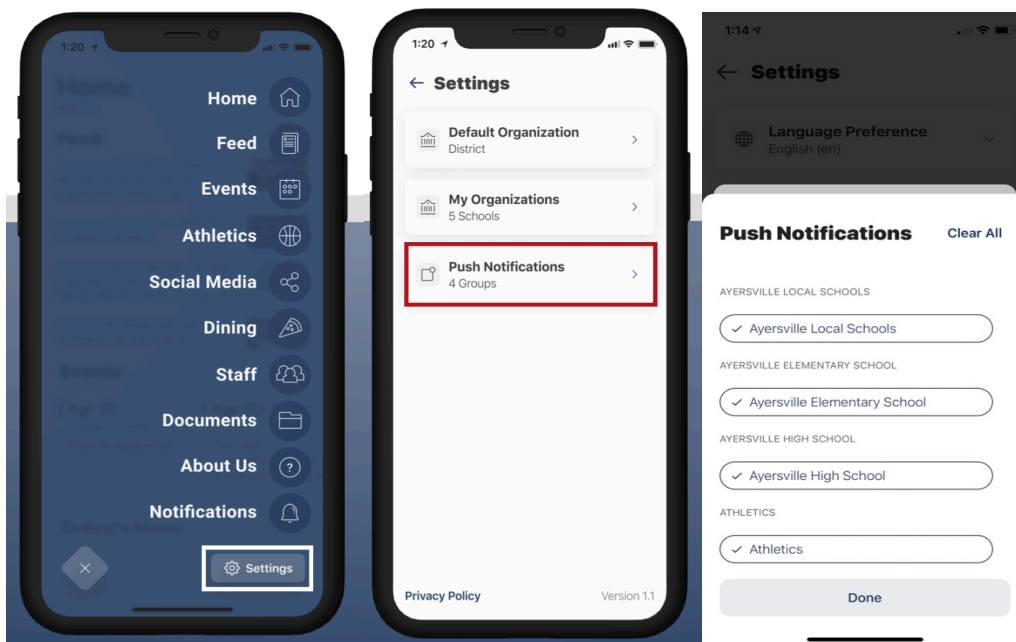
1:20

Home
Feed
Events
Athletics
Social Media
Dining
Staff
Documents
About Us
Notifications

Settings

1:20

← Settings

Default Organization
District

My Organizations
5 Schools

Push Notifications
4 Groups

Privacy Policy
Version 1.1

1:14

← Settings

Language Preference
English (en)

Push Notifications
Clear All

AYERSVILLE LOCAL SCHOOLS
✓ Ayersville Local Schools

AYERSVILLE ELEMENTARY SCHOOL
✓ Ayersville Elementary School

AYERSVILLE HIGH SCHOOL
✓ Ayersville High School

ATHLETICS
✓ Athletics

Done